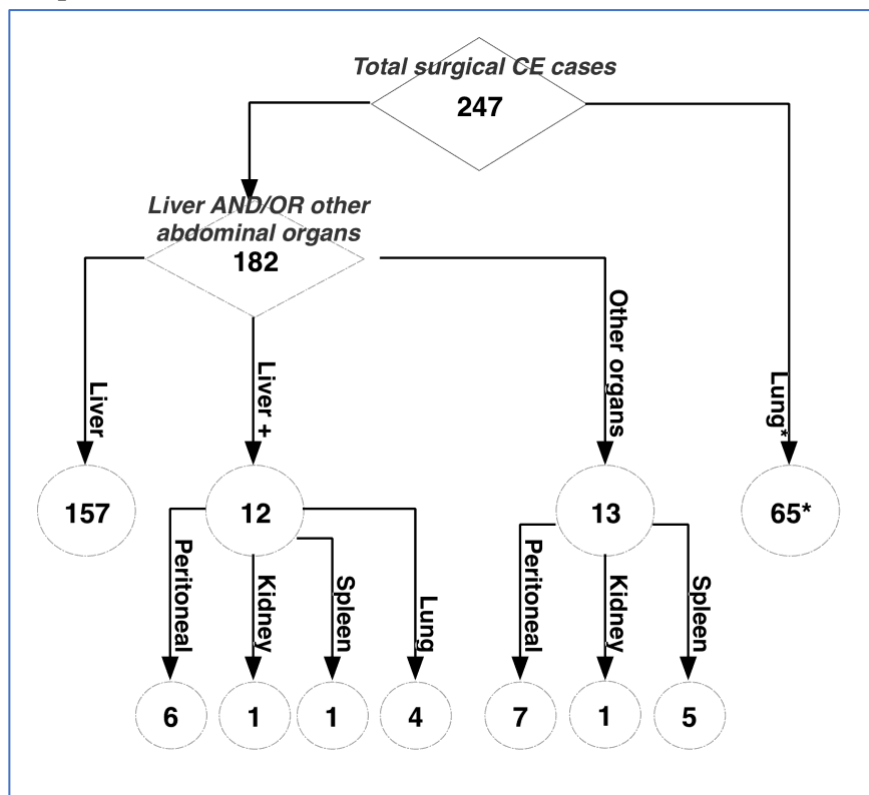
Total surgical CE cases
247

Liver AND/OR other abdominal organs
182

Lung*

Liver

Liver +

Other organs

157

12

13

65*

Peritoneal

Kidney

Spleen

Lung

Peritoneal

Kidney

Spleen

6

1

1

4

7

1

5